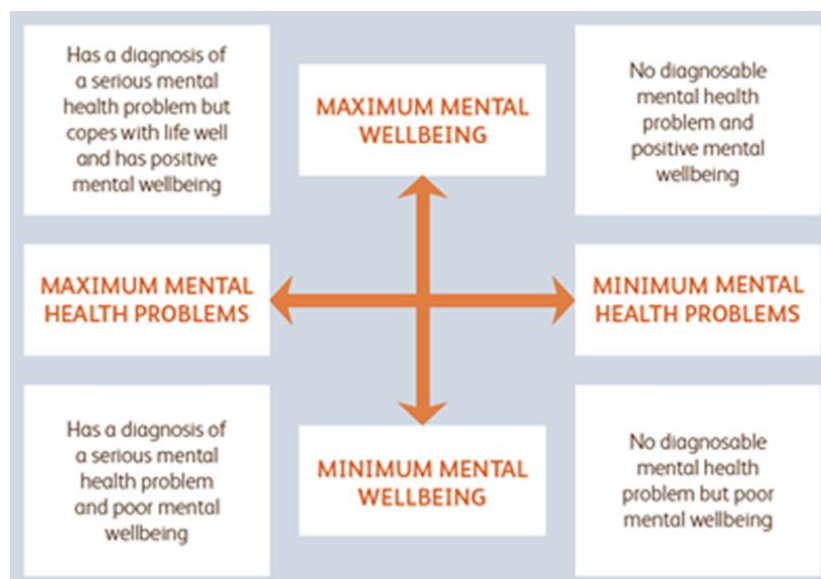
Has a diagnosis of a serious mental health problem but copes with life well and has positive mental wellbeing

MAXIMUM MENTAL WELLBEING

No diagnosable mental health problem and positive mental wellbeing

MAXIMUM MENTAL HEALTH PROBLEMS

MINIMUM MENTAL HEALTH PROBLEMS

Has a diagnosis of a serious mental health problem and poor mental wellbeing

MINIMUM MENTAL WELLBEING

No diagnosable mental health problem but poor mental wellbeing